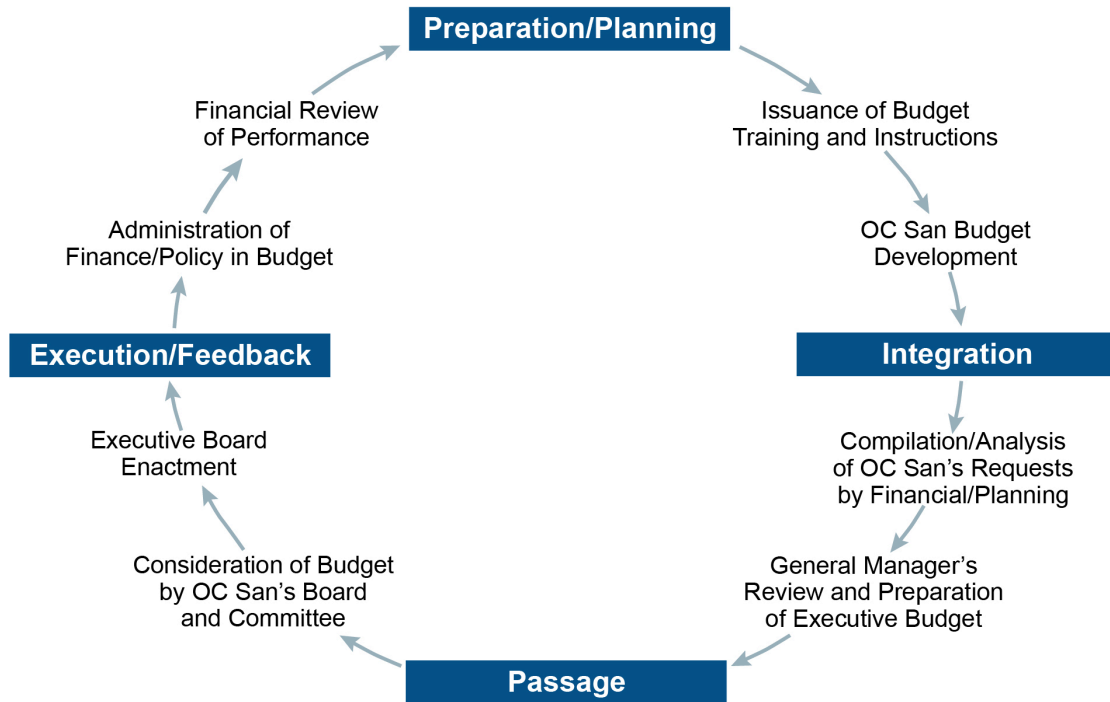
Preparation/Planning

Issuance of Budget Training and Instructions

OC San Budget Development

Integration

Compilation/Analysis of OC San's Requests by Financial/Planning

General Manager's Review and Preparation of Executive Budget

Passage

Consideration of Budget by OC San's Board and Committee

Executive Board Enactment

Execution/Feedback

Administration of Finance/Policy in Budget

Financial Review of Performance